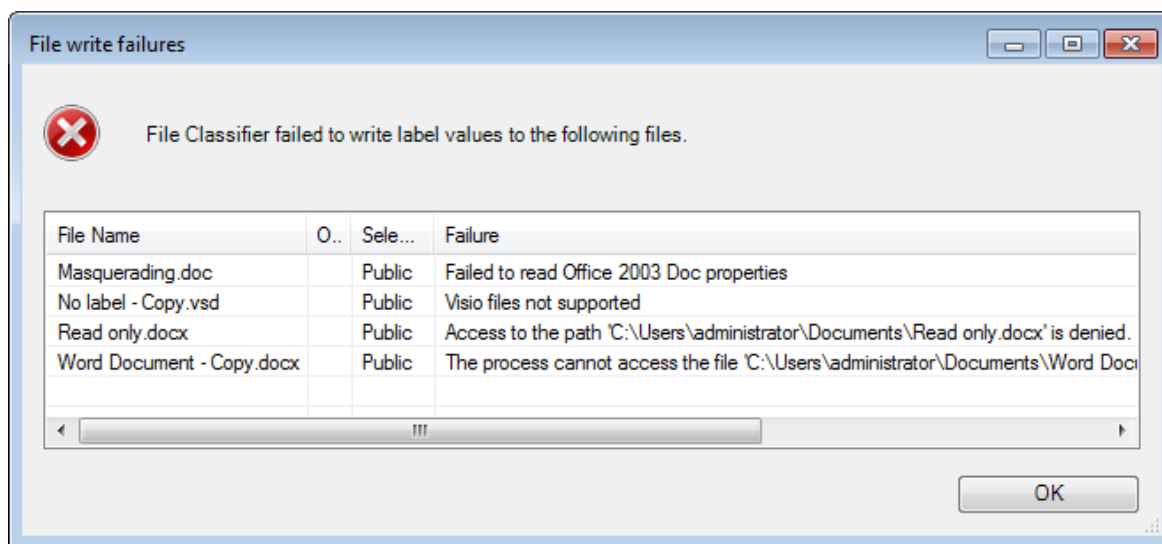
File write failures

File Classifier failed to write label values to the following files.

| File Name | O.. | Sele... | Failure |
|---|---|---|---|
| Masquerading.doc | | Public | Failed to read Office 2003 Doc properties |
| No label - Copy.vsd | | Public | Visio files not supported |
| Read only.docx | | Public | Access to the path 'C:\Users\administrator\Documents\Read only.docx' is denied. |
| Word Document - Copy.docx | | Public | The process cannot access the file 'C:\Users\administrator\Documents\Word Doc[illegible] |

OK